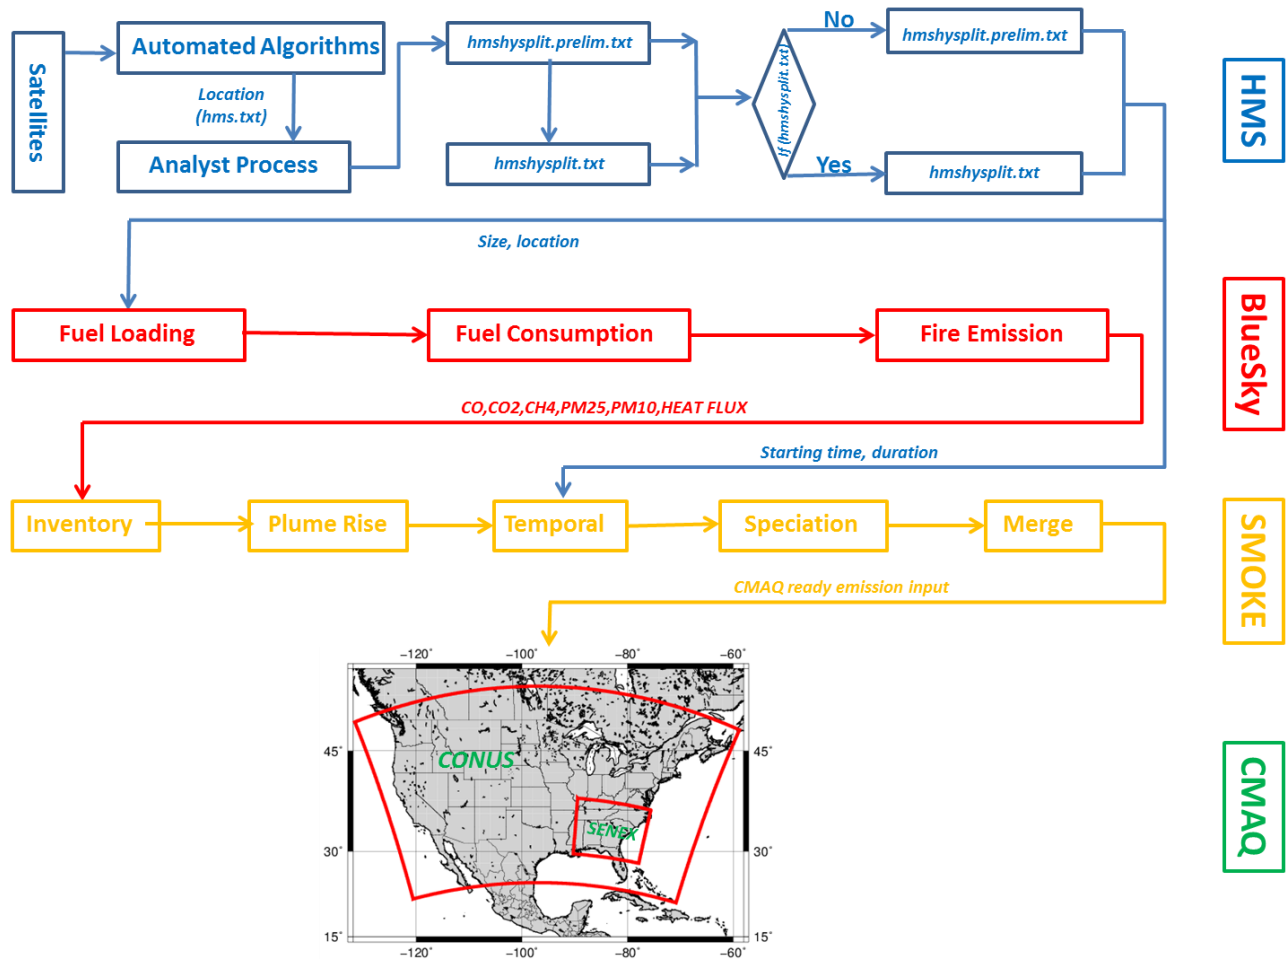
Satellites

Automated Algorithms

Location (hms.txt)

Analyst Process

hmshysplit.prelim.txt

hmshysplit.txt

If (hmshysplit.txt)

No

Yes

hmshysplit.prelim.txt

hmshysplit.txt

HMS

Size, location

Fuel Loading

Fuel Consumption

Fire Emission

BlueSky

CO,CO2,CH4,PM25,PM10,HEAT FLUX

Starting time, duration

Inventory

Plume Rise

Temporal

Speciation

Merge

SMOKE

CMAQ ready emission input

-120° -100° -80° -60°

45° 45°

30° 30°

15° 15°

-120° -100° -80° -60°

CONUS

SENEX

CMAQ